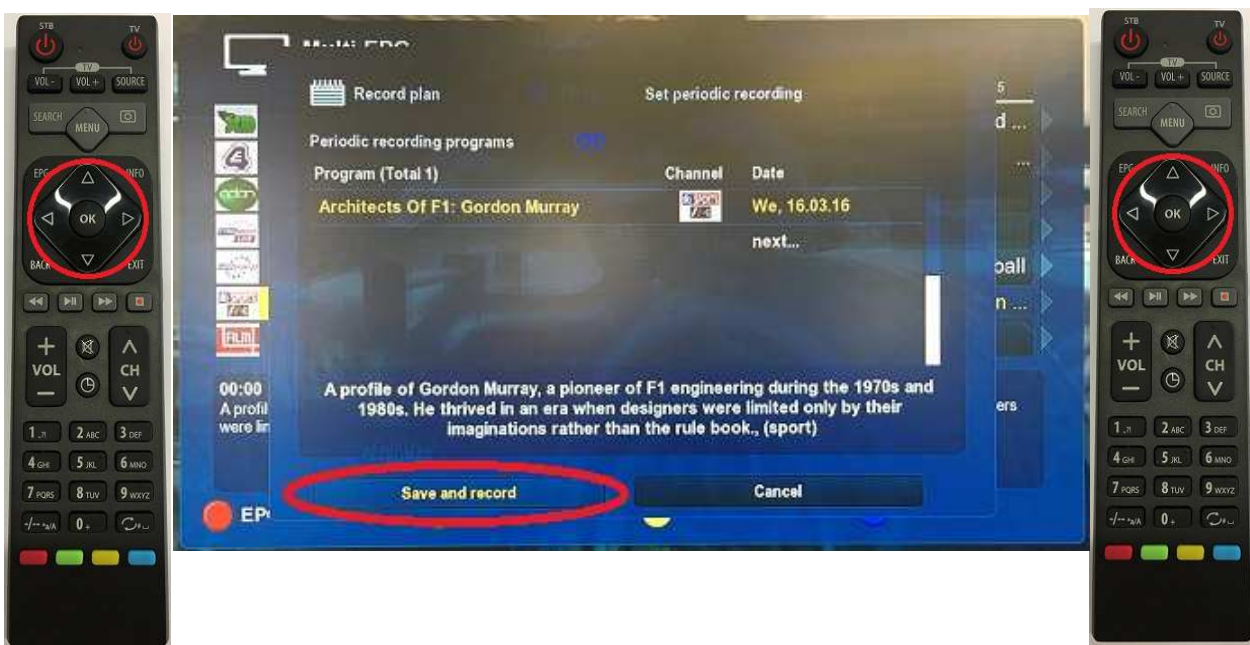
STB
TV
TV
VOL -
VOL +
SOURCE
SEARCH
MENU
EPG
INFO
OK
BACK
EXIT
+
VOL
−
CH
1
2 ABC
3 DEF
4 GHI
5 JKL
6 MNO
7 PQRS
8 TUV
9 WXYZ
-/--
0

Multi EPG

Record plan
Set periodic recording

Periodic recording programs

| Program (Total 1) | Channel | Date |
|---|---|---|
| Architects Of F1: Gordon Murray | | We, 16.03.16 |
| | | next... |

A profile of Gordon Murray, a pioneer of F1 engineering during the 1970s and 1980s. He thrived in an era when designers were limited only by their imaginations rather than the rule book., (sport)

Save and record
Cancel

00:00
A profil
were lin

d ...
...
ball
n ...
ers

EP

STB
TV
TV
VOL -
VOL +
SOURCE
SEARCH
MENU
EPG
INFO
OK
BACK
EXIT
+
VOL
−
CH
1
2 ABC
3 DEF
4 GHI
5 JKL
6 MNO
7 PQRS
8 TUV
9 WXYZ
-/--
0